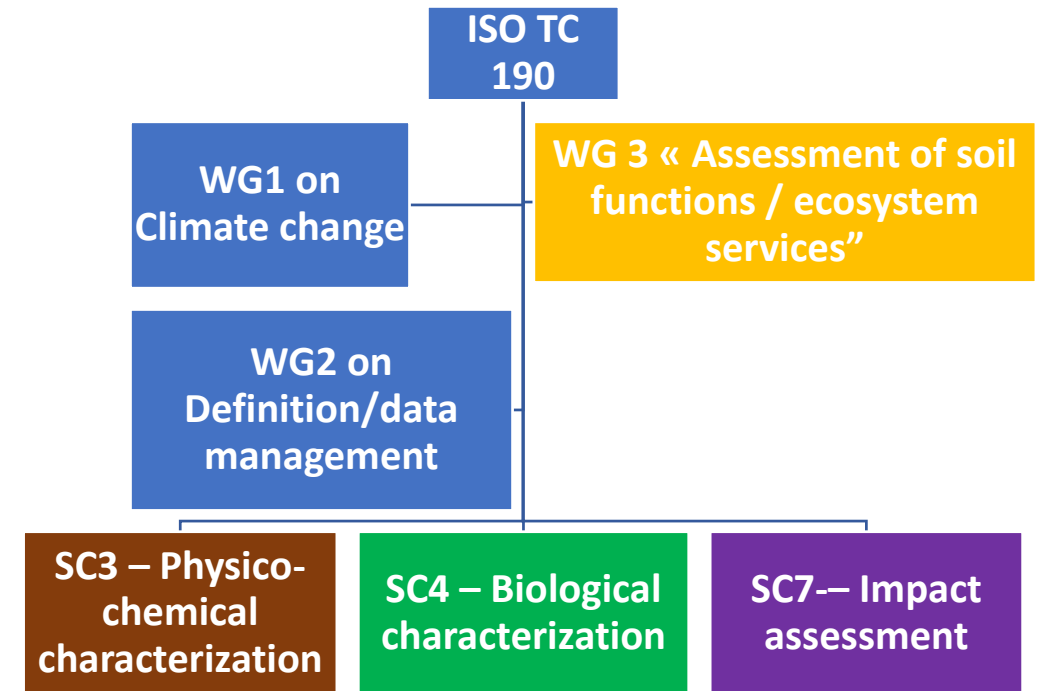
ISO TC 190

WG1 on Climate change

WG 3 « Assessment of soil functions / ecosystem services”

WG2 on Definition/data management

SC3 – Physico-chemical characterization

SC4 – Biological characterization

SC7-– Impact assessment